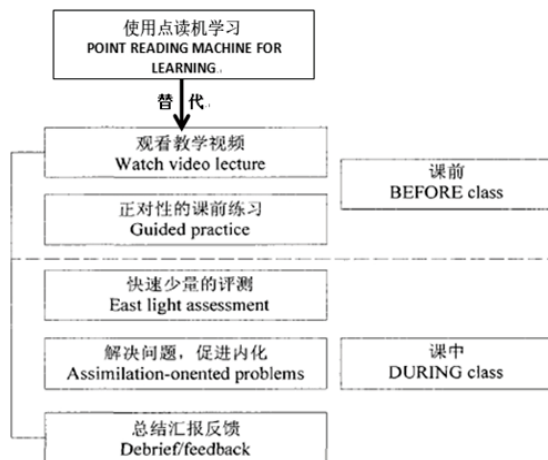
使用点读机学习
POINT READING MACHINE FOR LEARNING.

替 代

观看教学视频
Watch video lecture

课前
BEFORE class

正对性的课前练习
Guided practice

快速少量的评测
East light assessment

解决问题，促进内化
Assimilation-onented problems

课中
DURING class

总结汇报反馈
Debrief/feedback